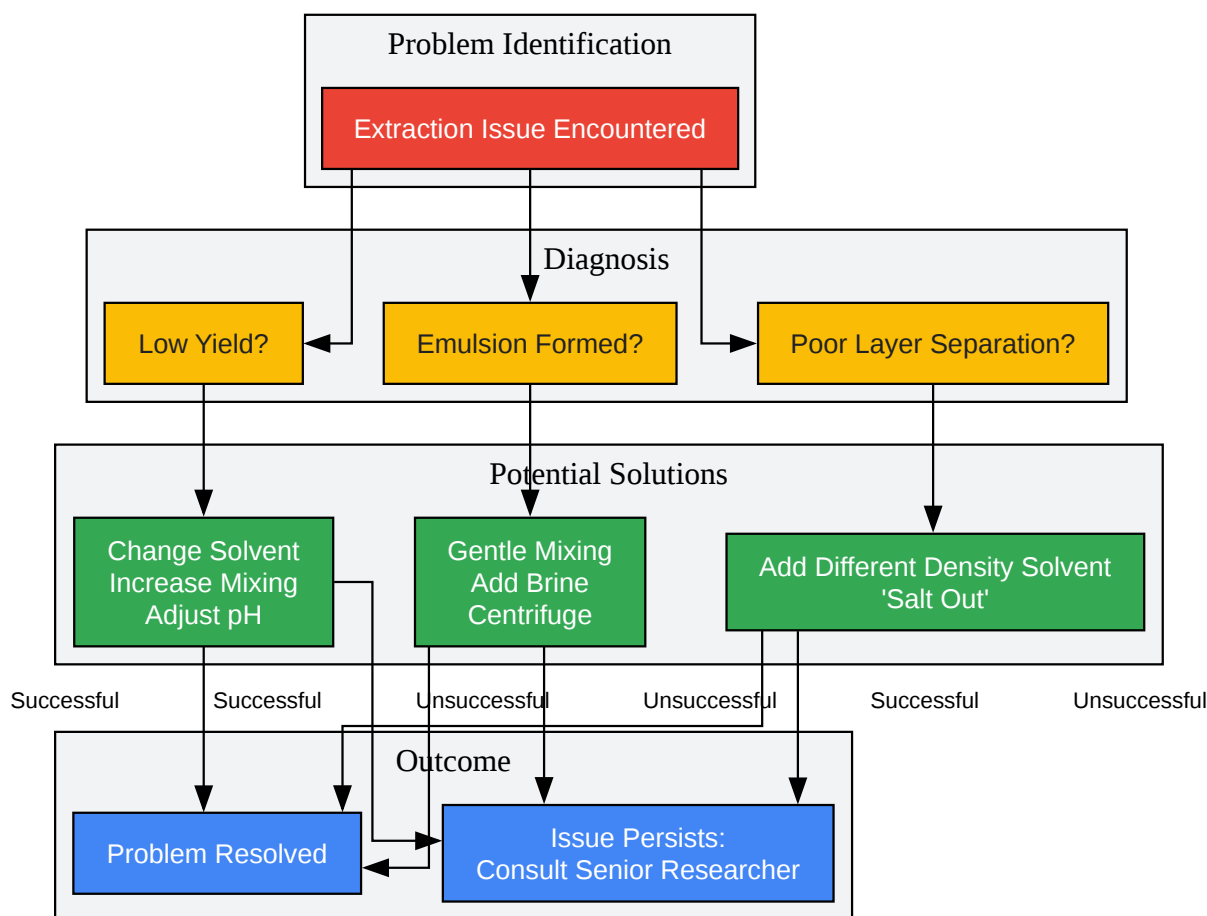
Problem Identification

Extraction Issue Encountered

Diagnosis

Low Yield?

Emulsion Formed?

Poor Layer Separation?

Potential Solutions

Change Solvent
Increase Mixing
Adjust pH

Gentle Mixing
Add Brine
Centrifuge

Add Different Density Solvent
'Salt Out'

Successful

Successful

Unsuccessful

Unsuccessful

Successful

Unsuccessful

Outcome

Problem Resolved

Issue Persists:
Consult Senior Researcher